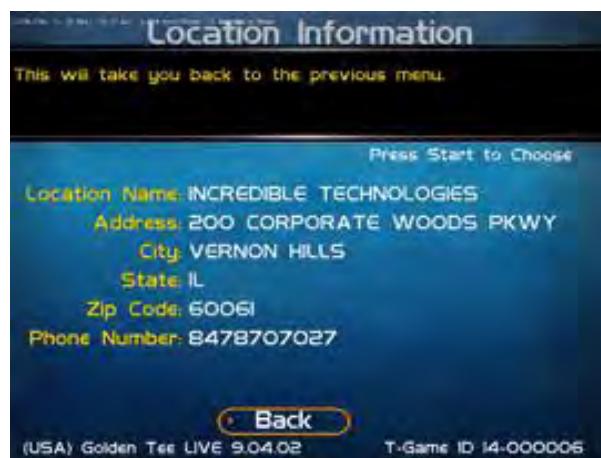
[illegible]

Location Information

This will take you back to the previous menu.

Press Start to Choose

Location Name: INCREDIBLE TECHNOLOGIES
Address: 200 CORPORATE WOODS PKWY
City: VERNON HILLS
State: IL
Zip Code: 60061
Phone Number: 8478707027

Back

(USA) Golden Tee LIVE 9.04.02 T-Game ID 14-000006